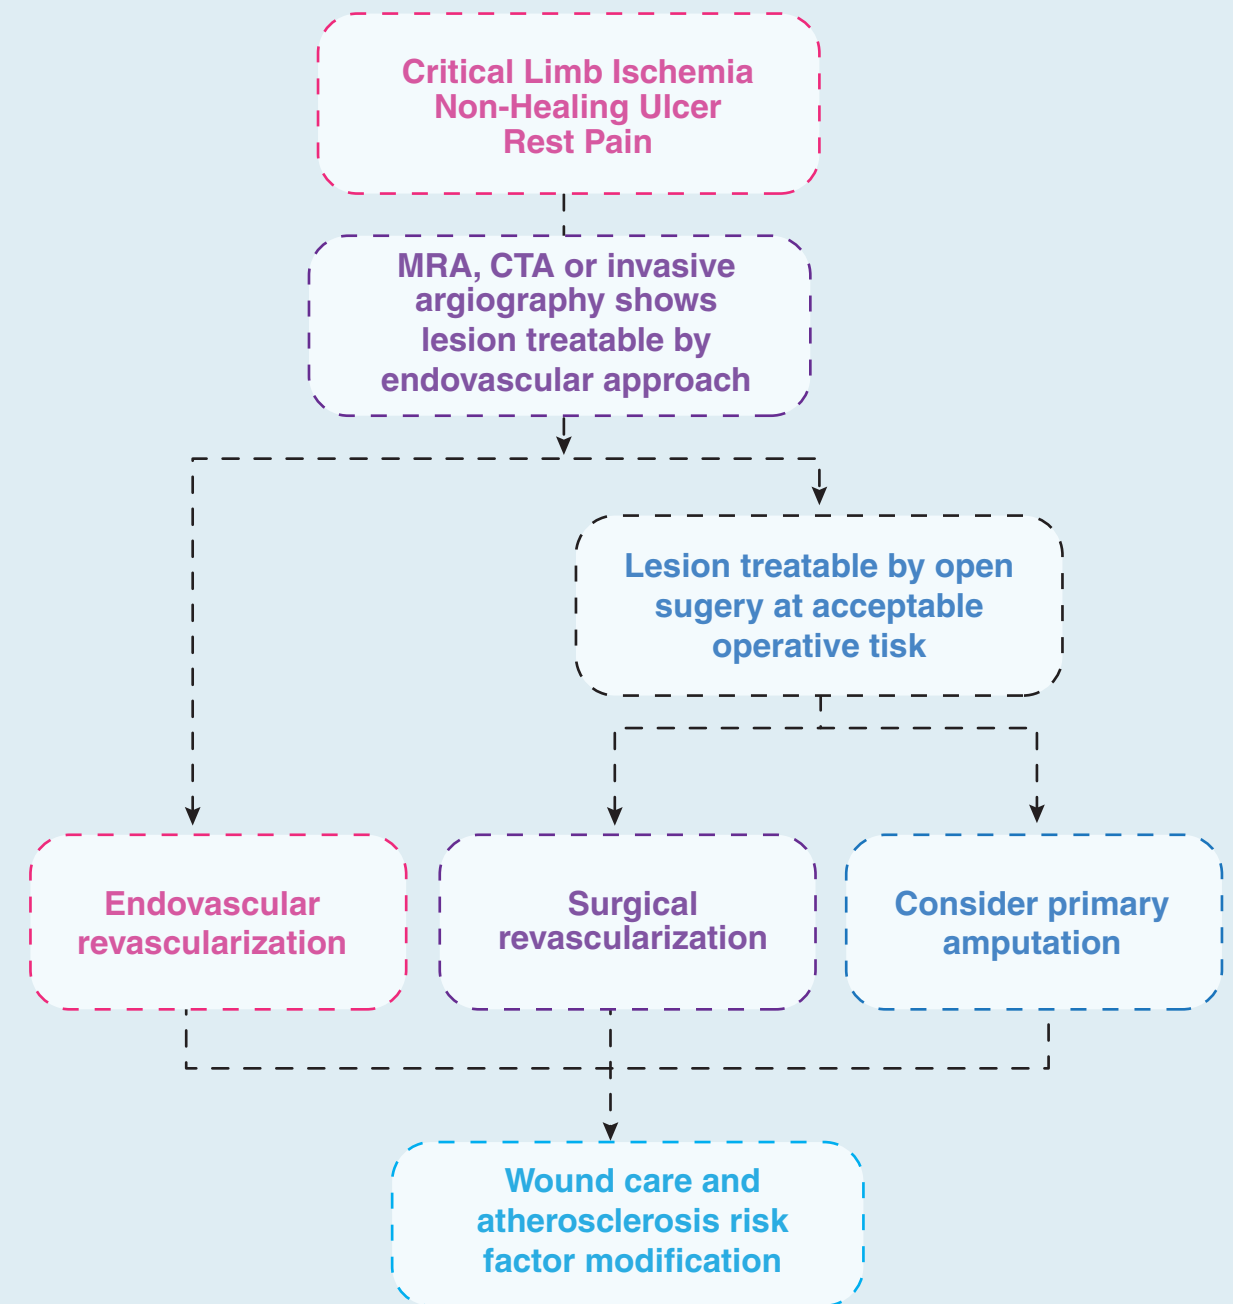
Critical Limb Ischemia
Non-Healing Ulcer
Rest Pain

MRA, CTA or invasive argiography shows lesion treatable by endovascular approach

Lesion treatable by open sugery at acceptable operative tisk

Endovascular revascularization

Surgical revascularization

Consider primary amputation

Wound care and atherosclerosis risk factor modification